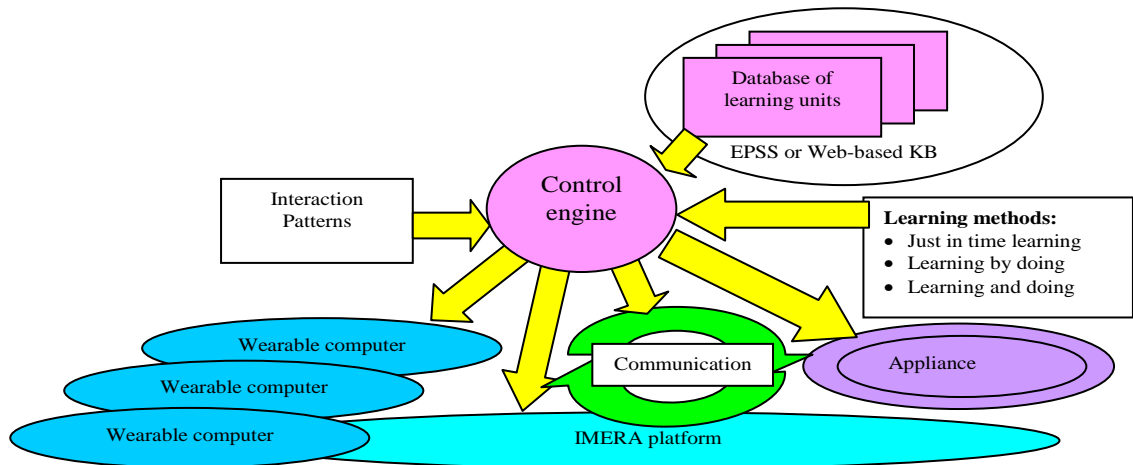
Database of learning units

EPSS or Web-based KB

Interaction Patterns

Control engine

**Learning methods:**
- Just in time learning
- Learning by doing
- Learning and doing

Wearable computer

Wearable computer

Wearable computer

Communication

Appliance

IMERA platform